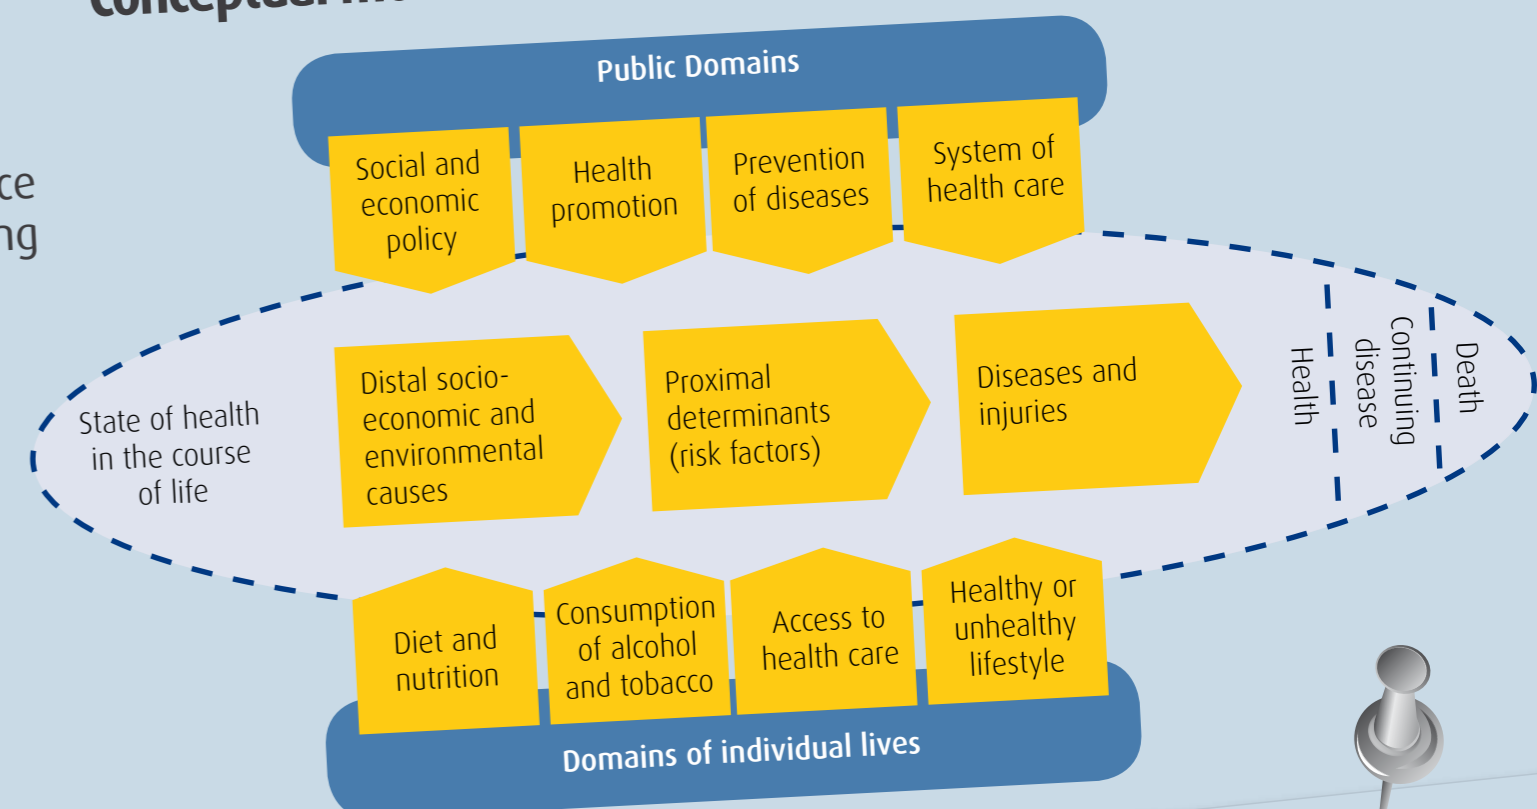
Conceptual m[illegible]

ce
ng

Public Domains

Social and economic policy

Health promotion

Prevention of diseases

System of health care

State of health in the course of life

Distal socio-economic and environmental causes

Proximal determinants (risk factors)

Diseases and injuries

Health

Continuing disease

Death

Diet and nutrition

Consumption of alcohol and tobacco

Access to health care

Healthy or unhealthy lifestyle

Domains of individual lives